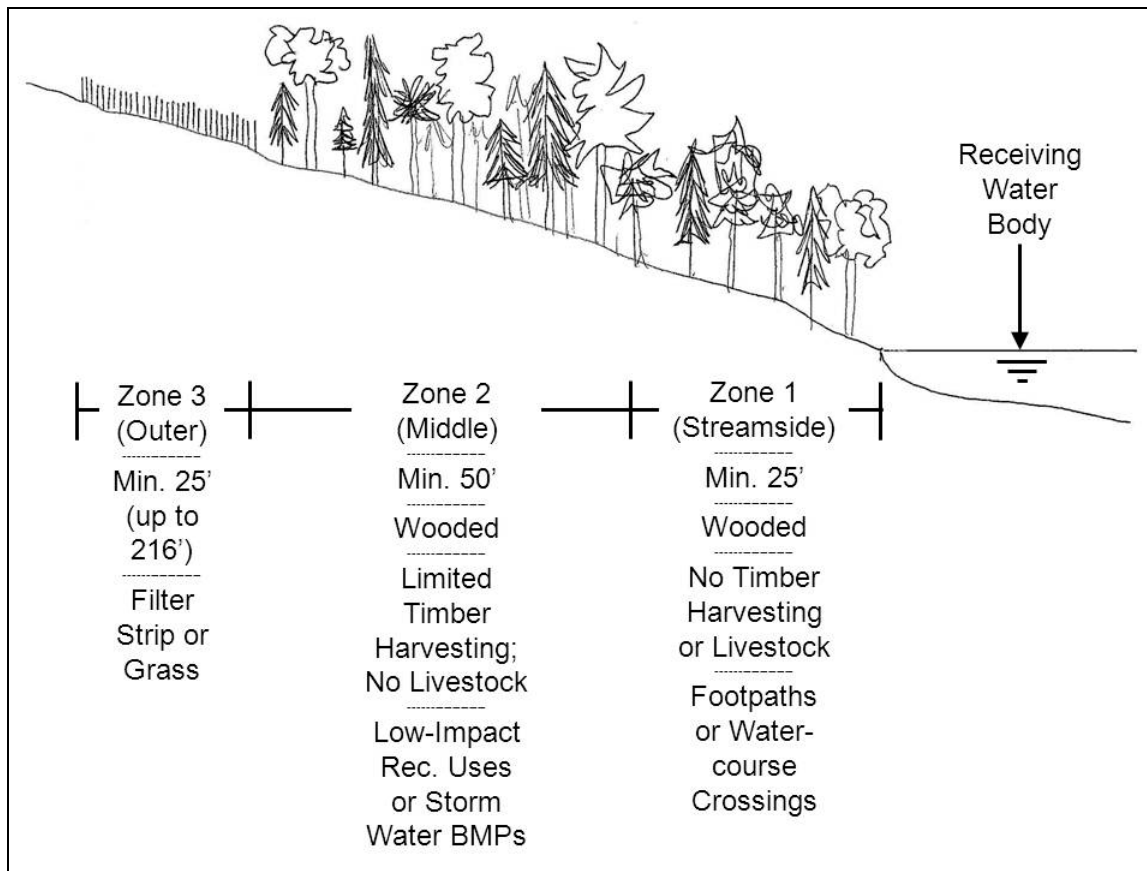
Receiving Water Body

Zone 3 (Outer)
Min. 25' (up to 216')
Filter Strip or Grass

Zone 2 (Middle)
Min. 50'
Wooded
Limited Timber Harvesting; No Livestock
Low-Impact Rec. Uses or Storm Water BMPs

Zone 1 (Streamside)
Min. 25'
Wooded
No Timber Harvesting or Livestock
Footpaths or Watercourse Crossings